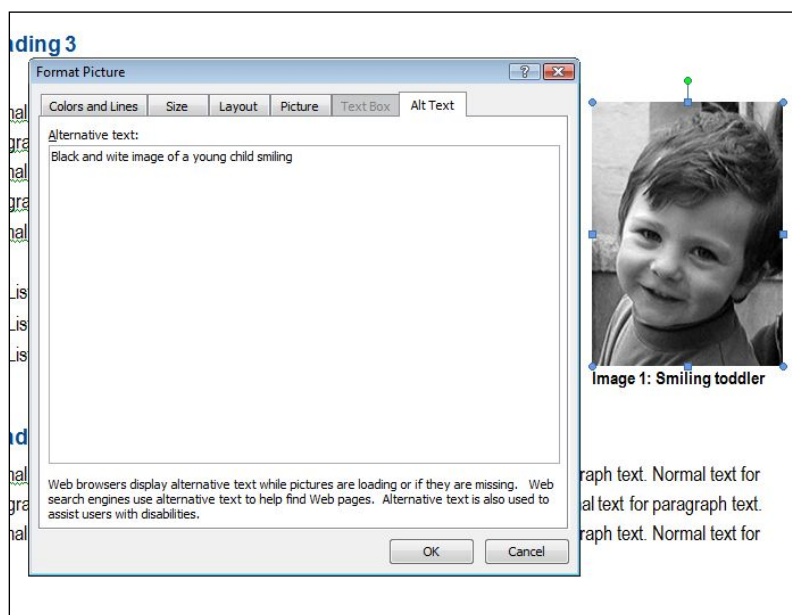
ding 3

Format Picture

? X

Colors and Lines | Size | Layout | Picture | Text Box | Alt Text

Alternative text:

Black and wite image of a young child smiling

Web browsers display alternative text while pictures are loading or if they are missing. Web search engines use alternative text to help find Web pages. Alternative text is also used to assist users with disabilities.

OK | Cancel

Image 1: Smiling toddler

nal
gra
nal
gra
nal

Lis
Lis
Lis

d

nal
gra
nal

raph text. Normal text for
al text for paragraph text.
raph text. Normal text for